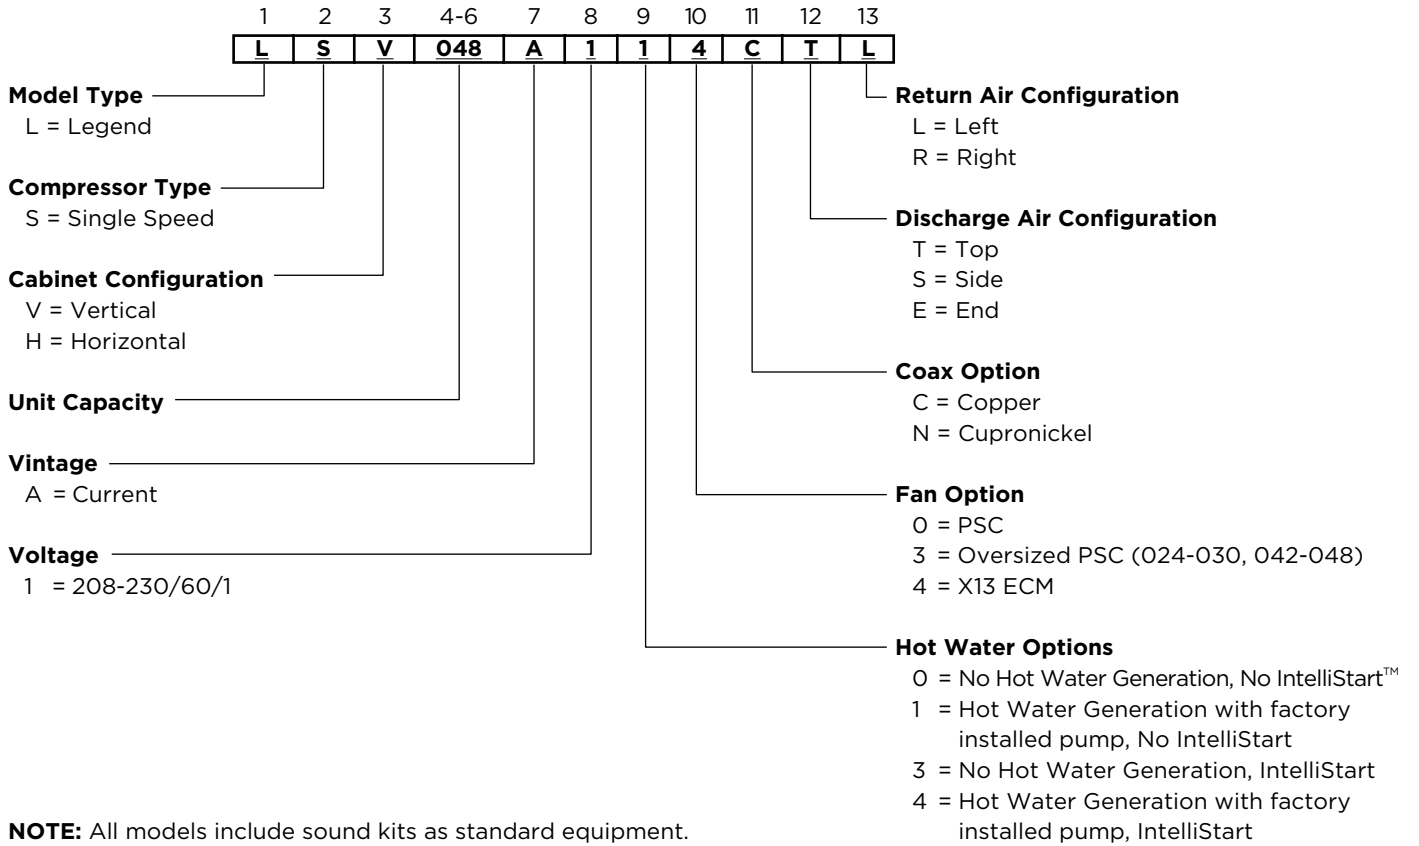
| 1 | 2 | 3 | 4-6 | 7 | 8 | 9 | 10 | 11 | 12 | 13 |
|---|---|---|---|---|---|---|---|---|---|---|
| L | S | V | 048 | A | 1 | 1 | 4 | C | T | L |

**Model Type**
L = Legend

**Compressor Type**
S = Single Speed

**Cabinet Configuration**
V = Vertical
H = Horizontal

**Unit Capacity**

**Vintage**
A = Current

**Voltage**
1 = 208-230/60/1

**Return Air Configuration**
L = Left
R = Right

**Discharge Air Configuration**
T = Top
S = Side
E = End

**Coax Option**
C = Copper
N = Cupronickel

**Fan Option**
0 = PSC
3 = Oversized PSC (024-030, 042-048)
4 = X13 ECM

**Hot Water Options**
0 = No Hot Water Generation, No IntelliStart™
1 = Hot Water Generation with factory installed pump, No IntelliStart
3 = No Hot Water Generation, IntelliStart
4 = Hot Water Generation with factory installed pump, IntelliStart

**NOTE:** All models include sound kits as standard equipment.